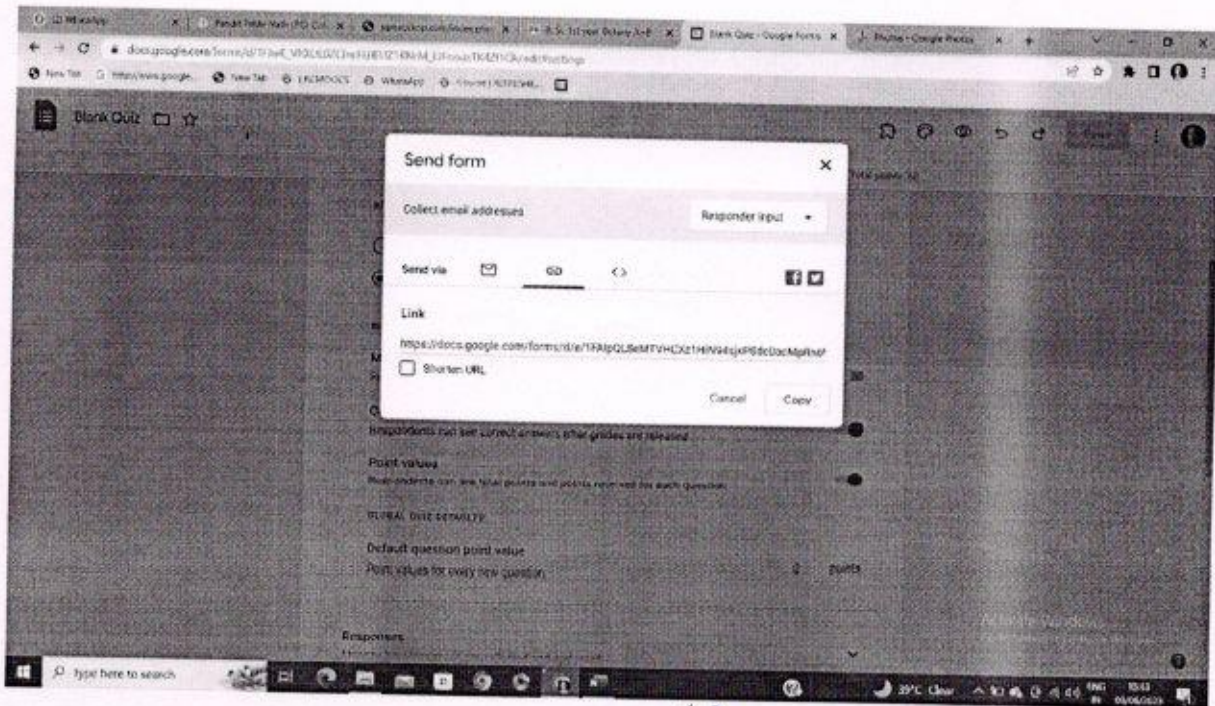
Blank Quiz

Send form

Collect email addresses

Responder input

Send via

Link

https://docs.google.com/forms/d/e/1FAIpQLSeMTVHCX21HiN94sjxP6tcOacMpRn6

Shorten URL

Cancel

Copy

Total points: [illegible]

Respondents can see correct answers after grades are released

Point values

Respondents can see total points and points received for each question

GLOBAL QUIZ DEFAULTS

Default question point value

Point values for every new question

0 points

Responses

Activate Windows

Type here to search

39°C Clear

ENG IN

10:43